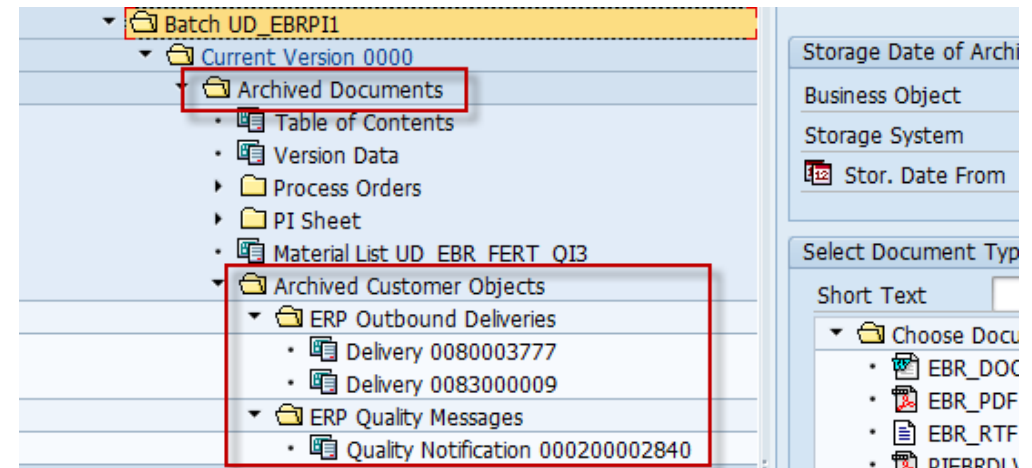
Batch UD_EBRPI1
Current Version 0000
Archived Documents
Table of Contents
Version Data
Process Orders
PI Sheet
Material List UD_EBR_FERT_QI3
Archived Customer Objects
ERP Outbound Deliveries
Delivery 0080003777
Delivery 0083000009
ERP Quality Messages
Quality Notification 000200002840

Storage Date of Archi
Business Object
Storage System
Stor. Date From
Select Document Typ
Short Text
Choose Docu
EBR_DOC
EBR_PDF
EBR_RTF
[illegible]